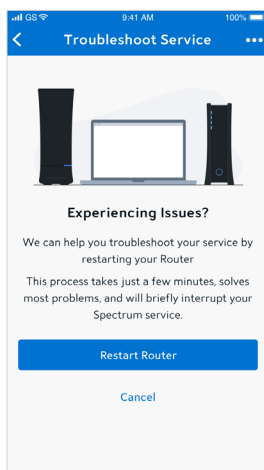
GS 9:41 AM 100%

Troubleshoot Service

Experiencing Issues?

We can help you troubleshoot your service by restarting your Router

This process takes just a few minutes, solves most problems, and will briefly interrupt your Spectrum service.

Restart Router

Cancel